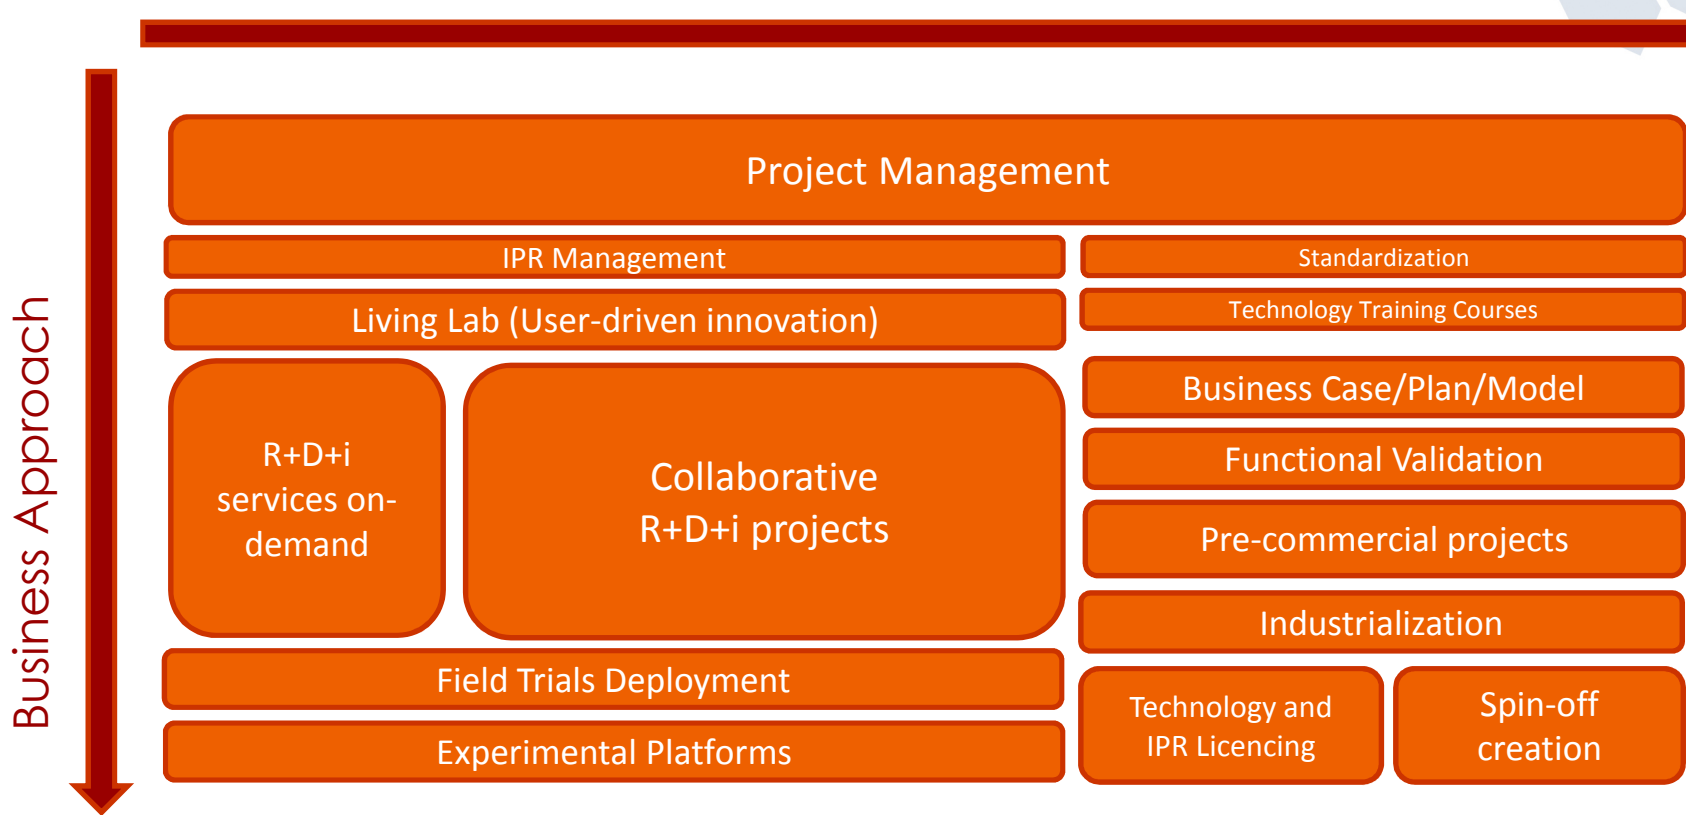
Business Approach

Project Management

IPR Management

Standardization

Living Lab (User-driven innovation)

Technology Training Courses

R+D+i services on-demand

Collaborative R+D+i projects

Business Case/Plan/Model

Functional Validation

Pre-commercial projects

Industrialization

Field Trials Deployment

Experimental Platforms

Technology and IPR Licencing

Spin-off creation